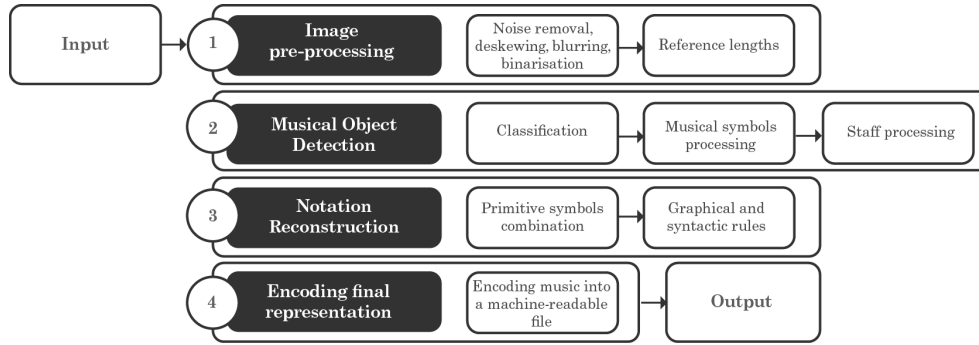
Input

1 Image pre-processing

Noise removal, deskewing, blurring, binarisation

Reference lengths

2 Musical Object Detection

Classification

Musical symbols processing

Staff processing

3 Notation Reconstruction

Primitive symbols combination

Graphical and syntactic rules

4 Encoding final representation

Encoding music into a machine-readable file

Output